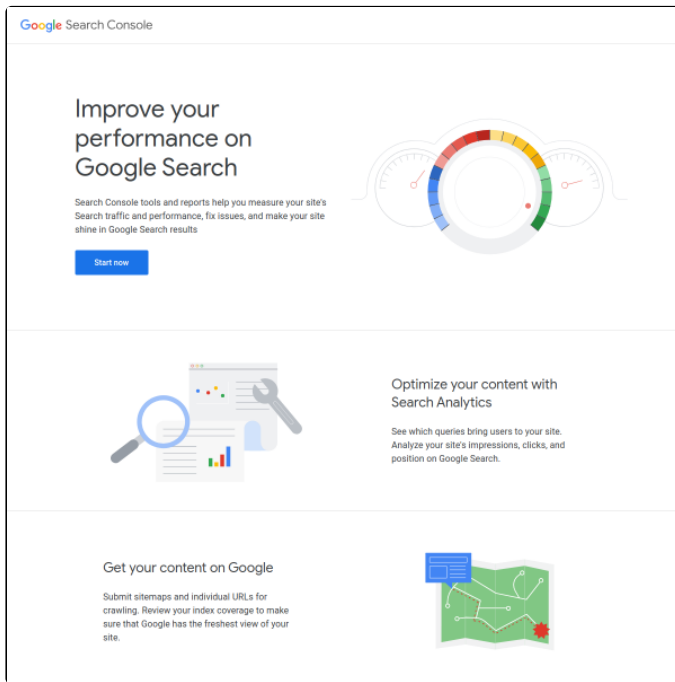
Google Search Console

Improve your performance on Google Search

Search Console tools and reports help you measure your site's Search traffic and performance, fix issues, and make your site shine in Google Search results

Start now

Optimize your content with Search Analytics

See which queries bring users to your site. Analyze your site's impressions, clicks, and position on Google Search.

Get your content on Google

Submit sitemaps and individual URLs for crawling. Review your index coverage to make sure that Google has the freshest view of your site.